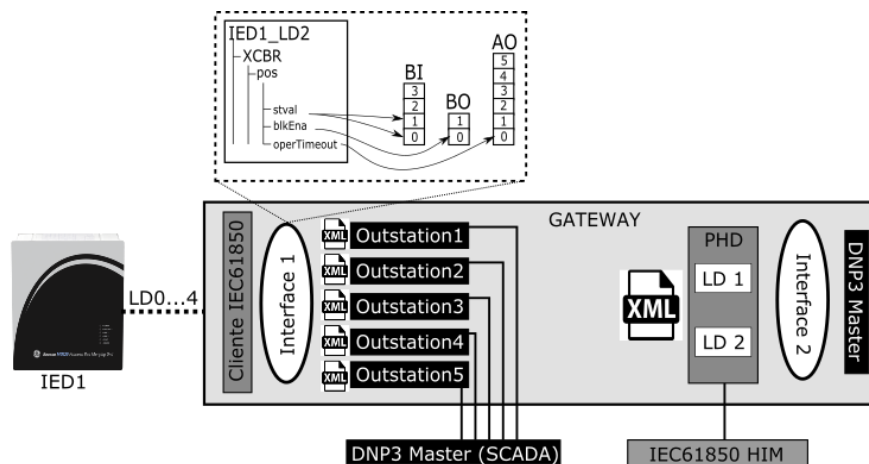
IED1_LD2
XCBR
pos
stval
blkEna
operTimeout
BI
3
2
1
0
BO
1
0
AO
5
4
3
2
1
0

GATEWAY
Cliente IEC61850
Interface 1
XML Outstation1
XML Outstation2
XML Outstation3
XML Outstation4
XML Outstation5
PHD
XML
LD 1
LD 2
Interface 2
DNP3 Master
LD0...4
IED1
DNP3 Master (SCADA)
IEC61850 HIM